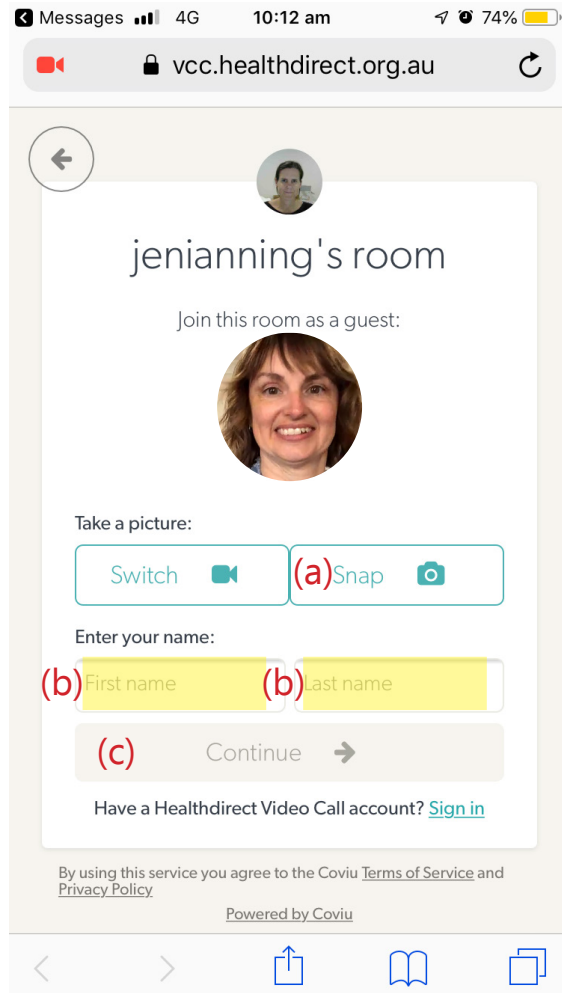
Messages 4G 10:12 am 74%

vcc.healthdirect.org.au

jenianning's room

Join this room as a guest:

Take a picture:

Switch

(a) Snap

Enter your name:

(b) First name

(b) Last name

(c) Continue

Have a Healthdirect Video Call account? Sign in

By using this service you agree to the Coviu Terms of Service and Privacy Policy

Powered by Coviu